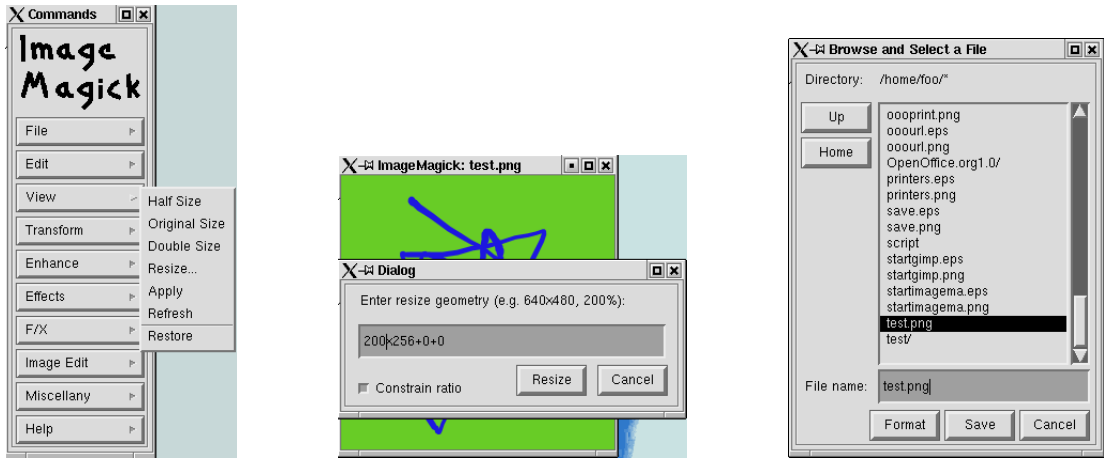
Commands

Image Magick

File
Edit
View
Transform
Enhance
Effects
F/X
Image Edit
Miscellany
Help

Half Size
Original Size
Double Size
Resize...
Apply
Refresh
Restore

ImageMagick: test.png

Dialog

Enter resize geometry (e.g. 640x480, 200%):

200x256+0+0

Constrain ratio

Resize

Cancel

Browse and Select a File

Directory: /home/foo/*

Up

Home

oooprint.png
ooourl.eps
ooourl.png
OpenOffice.org1.0/
printers.eps
printers.png
save.eps
save.png
script
startgimp.eps
startgimp.png
startimagema.eps
startimagema.png
test.png
test/

File name: test.png

Format

Save

Cancel